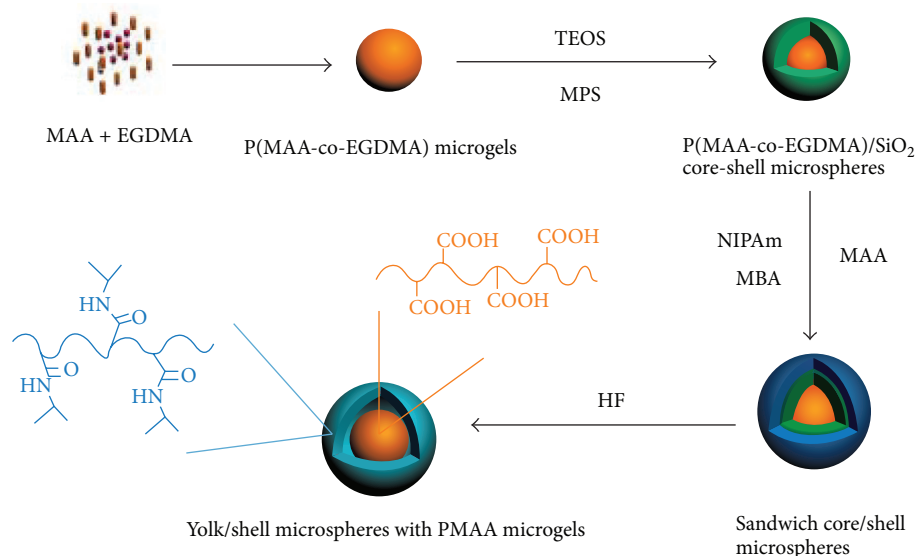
MAA + EGDMA

P(MAA-co-EGDMA) microgels

TEOS

MPS

P(MAA-co-EGDMA)/$SiO_2$ core-shell microspheres

NIPAm

MBA

MAA

COOH

COOH

COOH

COOH

HN

O

O

HN

O

HN

HF

Yolk/shell microspheres with PMAA microgels

Sandwich core/shell microspheres